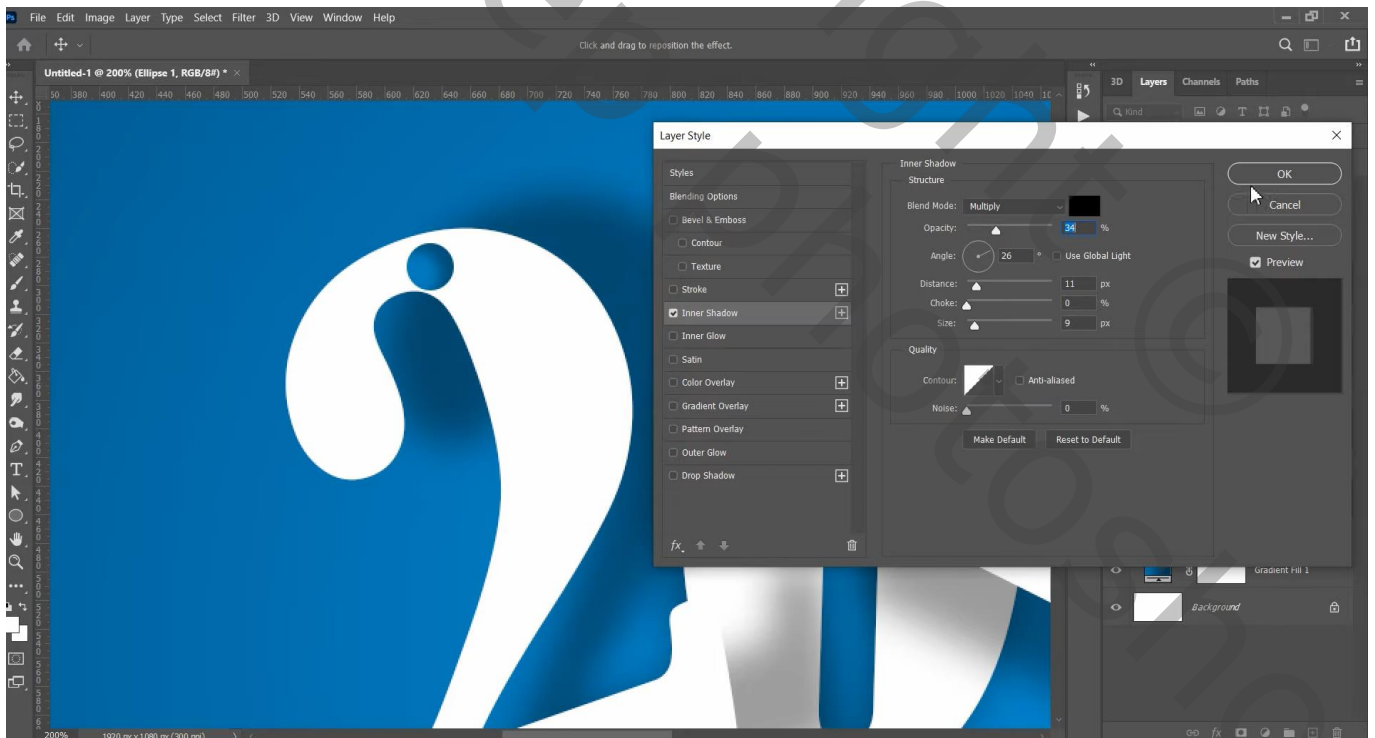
Ps File Edit Image Layer Type Select Filter 3D View Window Help

Click and drag to reposition the effect.

Untitled-1 @ 200% (Ellipse 1, RGB/8#) * ×

50 380 400 420 440 460 480 500 520 540 560 580 600 620 640 660 680 700 720 740 760 780 800 820 840 860 880 900 920 940 960 980 1000 1020 1040 10

3D Layers Channels Paths

Q Kind

Layer Style

Styles
Blending Options
Bevel & Emboss
Contour
Texture
Stroke
Inner Shadow
Inner Glow
Satin
Color Overlay
Gradient Overlay
Pattern Overlay
Outer Glow
Drop Shadow

fx

Inner Shadow
Structure
Blend Mode: Multiply
Opacity: 34 %
Angle: 26 ° Use Global Light
Distance: 11 px
Choke: 0 %
Size: 9 px

Quality
Contour: Anti-aliased
Noise: 0 %

Make Default Reset to Default

OK
Cancel
New Style...
Preview

Gradient Fill 1
Background

200% 1920 px x 1080 px (300 ppi)